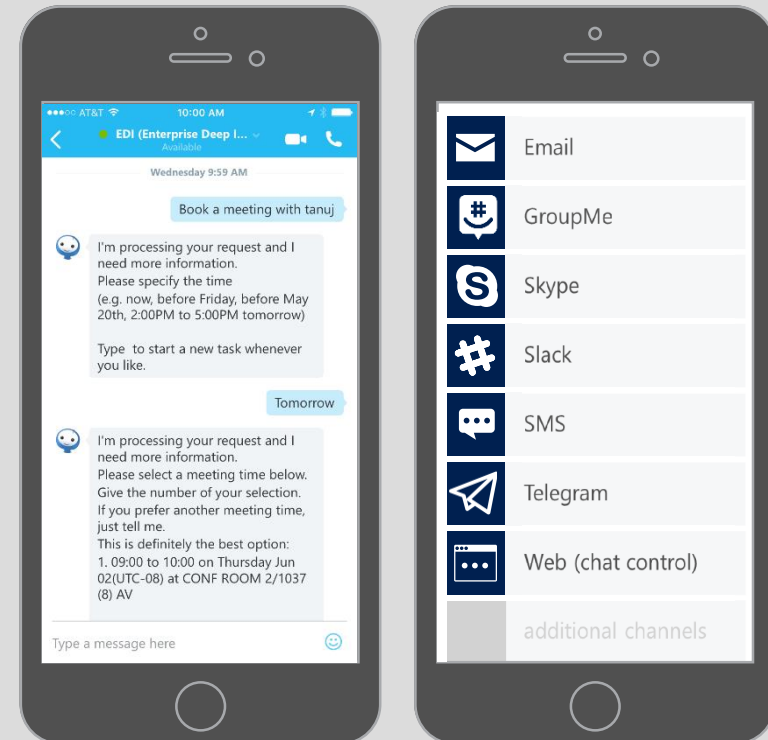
●●●○○ AT&T 10:00 AM

EDI (Enterprise Deep I...
Available

Wednesday 9:59 AM

Book a meeting with tanuj

I'm processing your request and I need more information.
Please specify the time
(e.g. now, before Friday, before May 20th, 2:00PM to 5:00PM tomorrow)

Type to start a new task whenever you like.

Tomorrow

I'm processing your request and I need more information.
Please select a meeting time below.
Give the number of your selection.
If you prefer another meeting time, just tell me.
This is definitely the best option:
1. 09:00 to 10:00 on Thursday Jun 02(UTC-08) at CONF ROOM 2/1037 (8) AV

Type a message here

Email

GroupMe

Skype

Slack

SMS

Telegram

Web (chat control)

additional channels